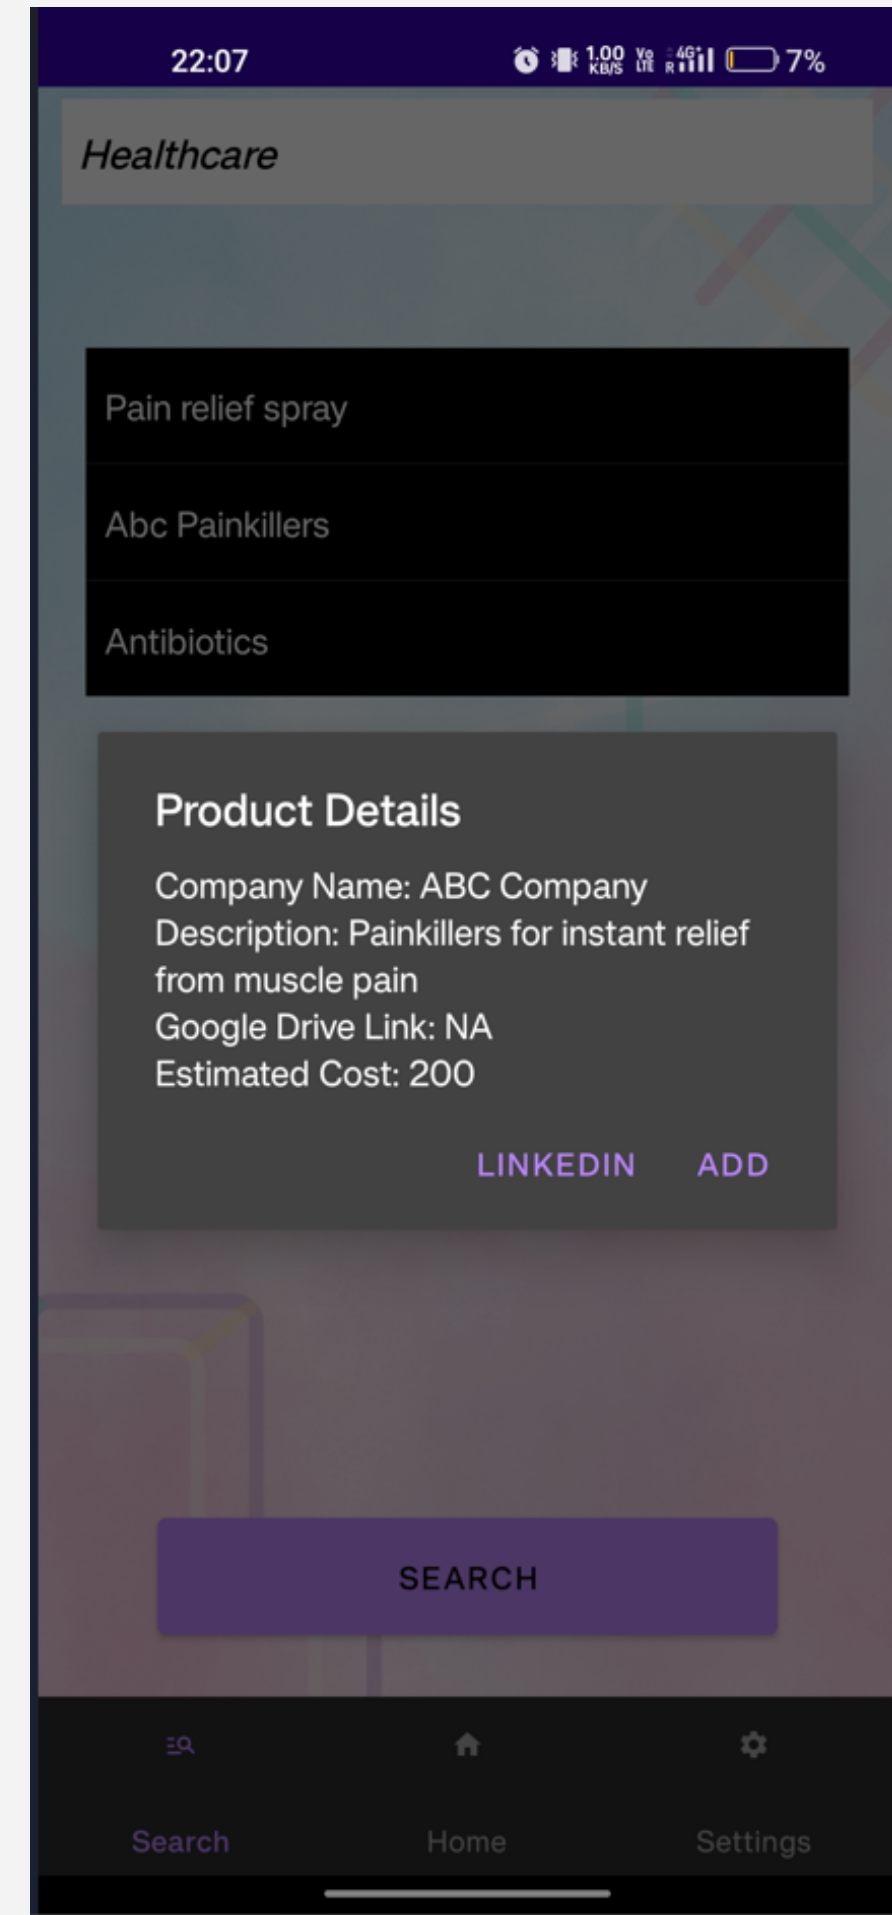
22:07

1.00 KB/S Vo LTE 4G R 7%

Healthcare

Pain relief spray

Abc Painkillers

Antibiotics

Product Details

Company Name: ABC Company
Description: Painkillers for instant relief from muscle pain
Google Drive Link: NA
Estimated Cost: 200

LINKEDIN ADD

SEARCH

Search Home Settings